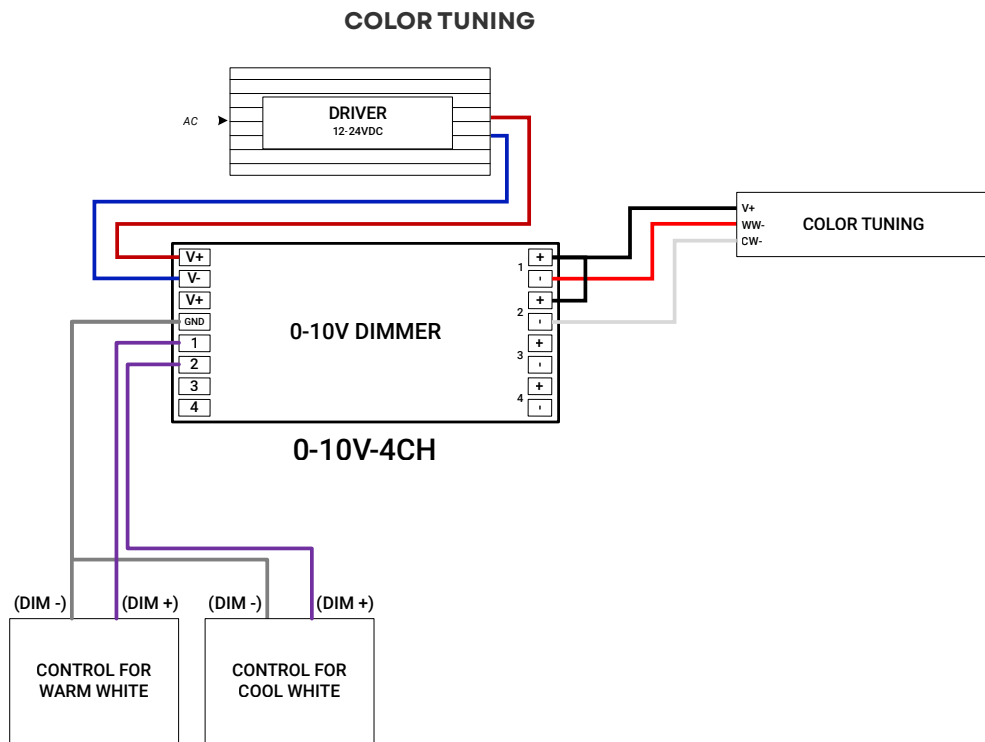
COLOR TUNING

AC

DRIVER
12-24VDC

V+
WW-
CW-

COLOR TUNING

V+
V-
V+
GND
1
2
3
4

0-10V DIMMER

1 +
-
2 +
-
3 +
-
4 +
-

0-10V-4CH

(DIM -)
(DIM +)
(DIM -)
(DIM +)

CONTROL FOR WARM WHITE

CONTROL FOR COOL WHITE